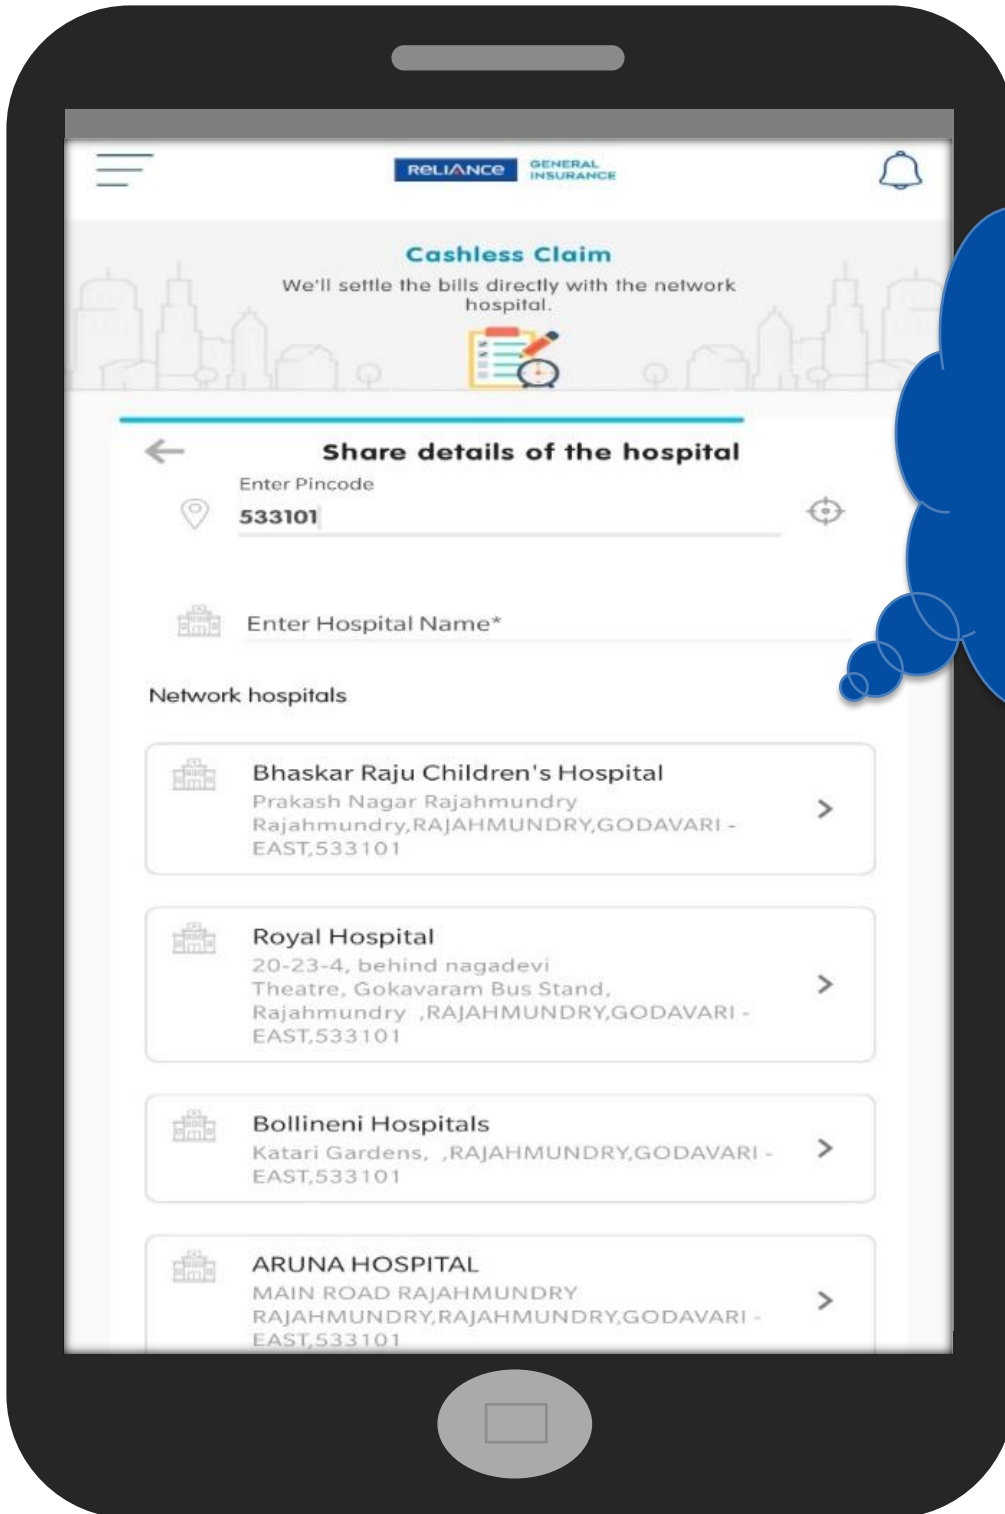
RELIANCE GENERAL INSURANCE

Cashless Claim
We'll settle the bills directly with the network hospital.

Share details of the hospital
Enter Pincode
533101

Enter Hospital Name*

Network hospitals

Bhaskar Raju Children's Hospital
Prakash Nagar Rajahmundry Rajahmundry,RAJAHMUNDRY,GODAVARI - EAST,533101

Royal Hospital
20-23-4, behind nagadevi Theatre, Gokavaram Bus Stand, Rajahmundry ,RAJAHMUNDRY,GODAVARI - EAST,533101

Bollineni Hospitals
Katari Gardens, ,RAJAHMUNDRY,GODAVARI - EAST,533101

ARUNA HOSPITAL
MAIN ROAD RAJAHMUNDRY RAJAHMUNDRY,RAJAHMUNDRY,GODAVARI - EAST,533101